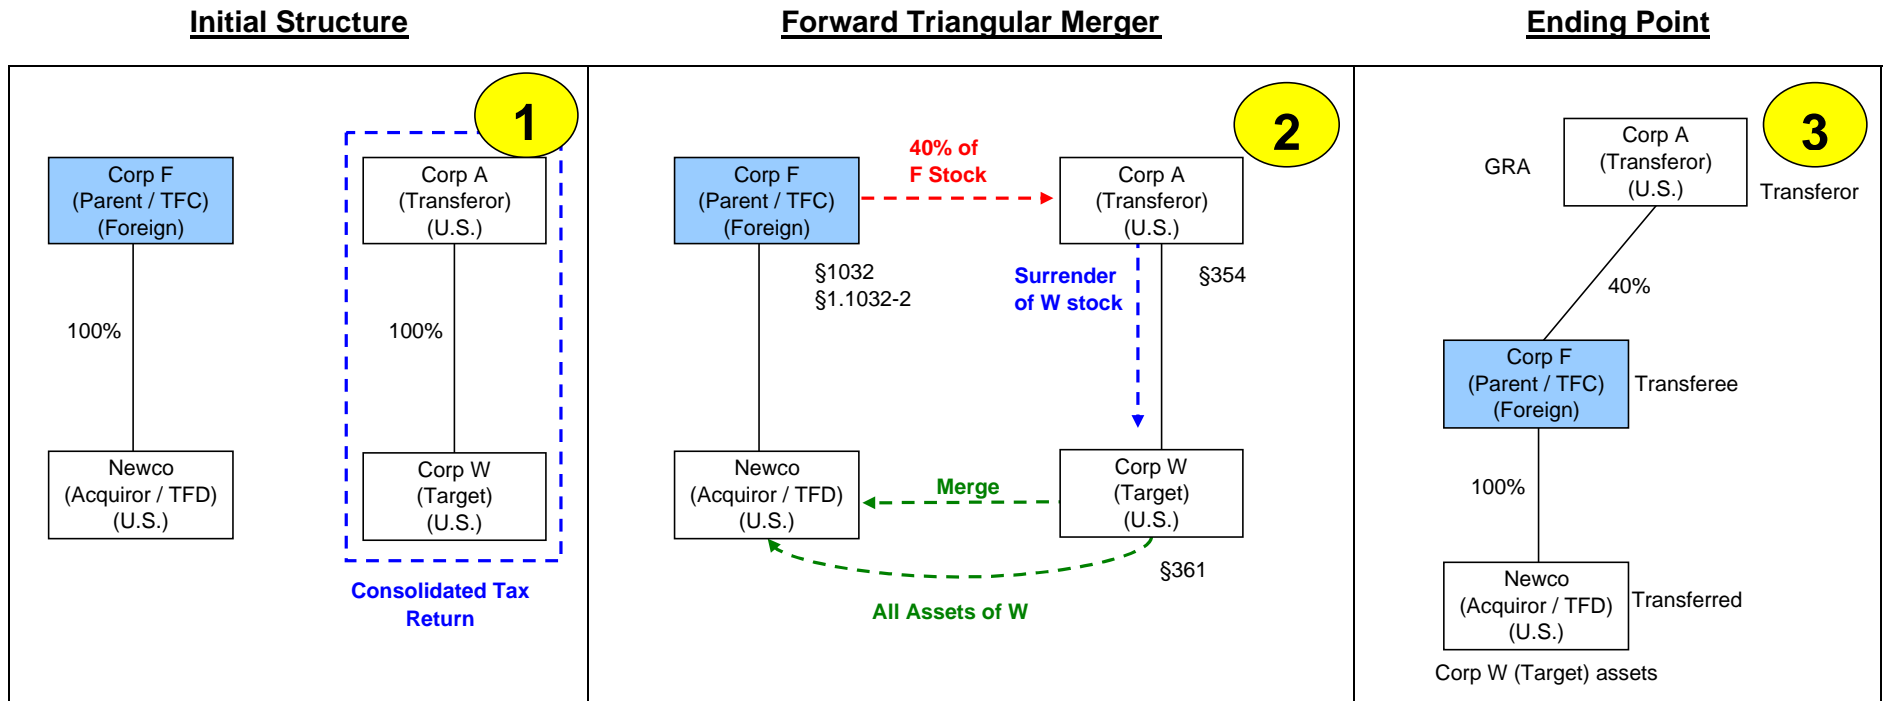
Initial Structure

1

Corp F
(Parent / TFC)
(Foreign)

100%

Newco
(Acquiror / TFD)
(U.S.)

Corp A
(Transferor)
(U.S.)

100%

Corp W
(Target)
(U.S.)

Consolidated Tax Return

Forward Triangular Merger

2

Corp F
(Parent / TFC)
(Foreign)

40% of F Stock

Corp A
(Transferor)
(U.S.)

§1032
§1.1032-2

Surrender of W stock

§354

Newco
(Acquiror / TFD)
(U.S.)

Merge

Corp W
(Target)
(U.S.)

§361

All Assets of W

Ending Point

3

GRA

Corp A
(Transferor)
(U.S.)

Transferor

40%

Corp F
(Parent / TFC)
(Foreign)

Transferee

100%

Newco
(Acquiror / TFD)
(U.S.)

Transferred

Corp W (Target) assets